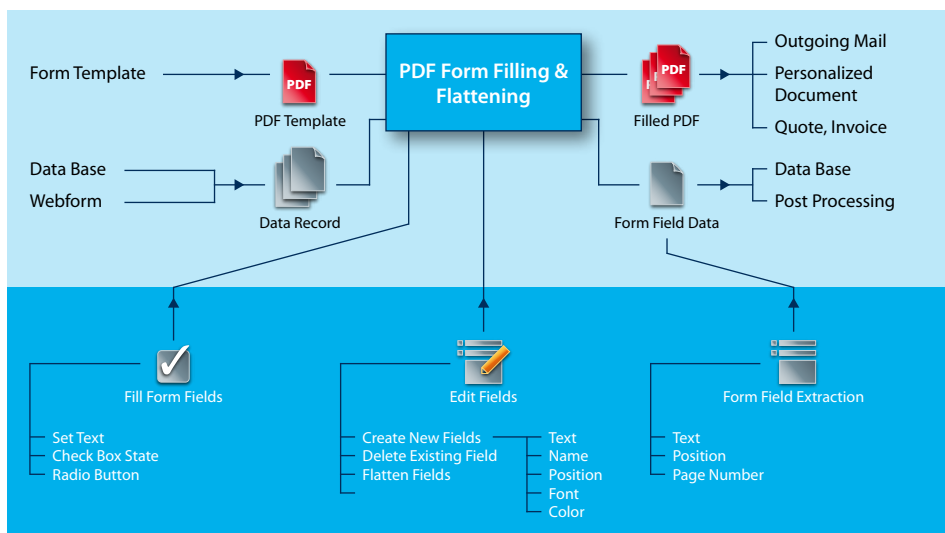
Form Template

PDF

PDF Template

PDF Form Filling & Flattening

PDF

Filled PDF

Outgoing Mail

Personalized Document

Quote, Invoice

Data Base

Webform

Data Record

Form Field Data

Data Base

Post Processing

Fill Form Fields

Set Text
Check Box State
Radio Button

Edit Fields

Create New Fields
Delete Existing Field
Flatten Fields

Text
Name
Position
Font
Color

Form Field Extraction

Text
Position
Page Number